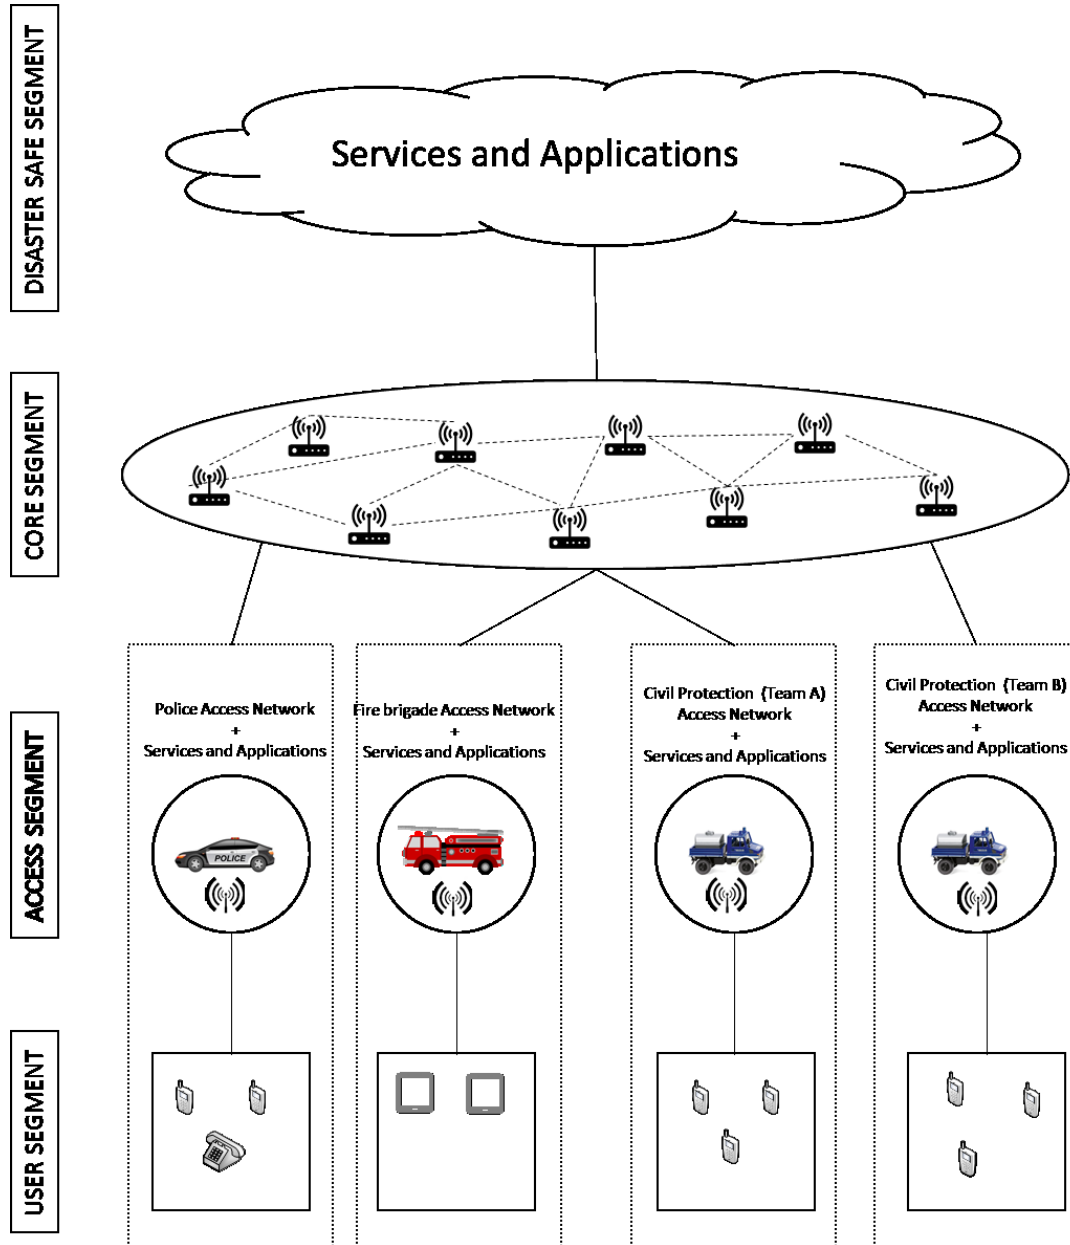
DISASTER SAFE SEGMENT

Services and Applications

CORE SEGMENT

ACCESS SEGMENT

Police Access Network
+
Services and Applications

Fire brigade Access Network
+
Services and Applications

Civil Protection (Team A)
Access Network
+
Services and Applications

Civil Protection (Team B)
Access Network
+
Services and Applications

POLICE

USER SEGMENT